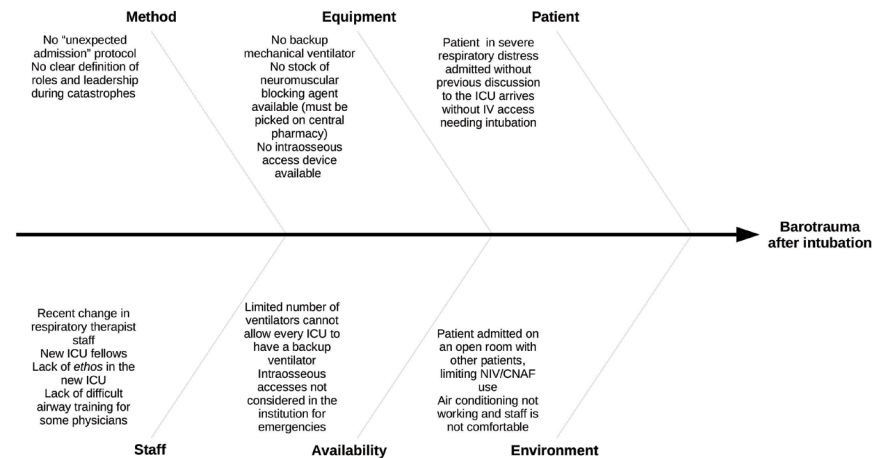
Method

No "unexpected admission" protocol
No clear definition of roles and leadership during catastrophes

Equipment

No backup mechanical ventilator
No stock of neuromuscular blocking agent available (must be picked on central pharmacy)
No intraosseous access device available

Patient

Patient in severe respiratory distress admitted without previous discussion to the ICU arrives without IV access needing intubation

Barotrauma after intubation

Recent change in respiratory therapist staff
New ICU fellows
Lack of *ethos* in the new ICU
Lack of difficult airway training for some physicians

Staff

Limited number of ventilators cannot allow every ICU to have a backup ventilator
Intraosseous accesses not considered in the institution for emergencies

Availability

Patient admitted on an open room with other patients, limiting NIV/CNAF use
Air conditioning not working and staff is not comfortable

Environment